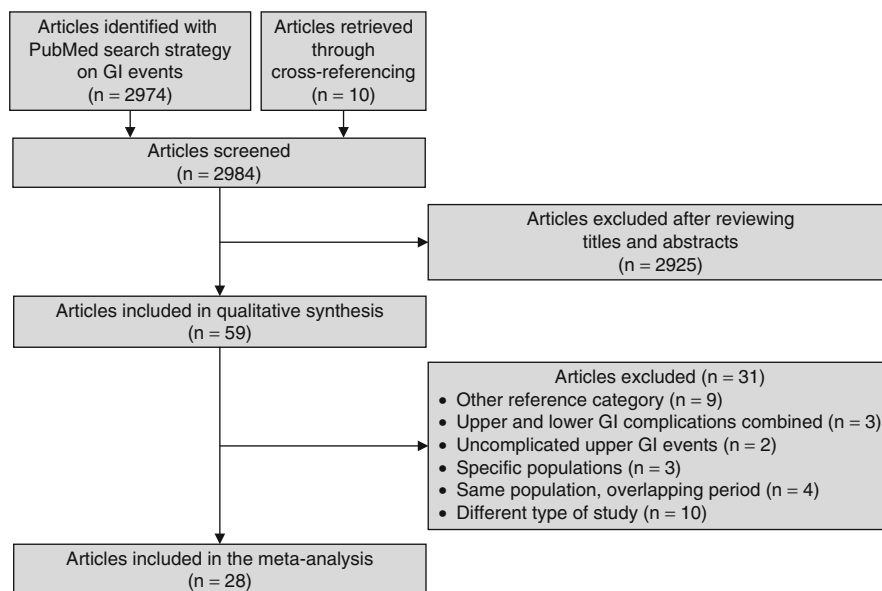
Articles identified with PubMed search strategy on GI events
(n = 2974)

Articles retrieved through cross-referencing
(n = 10)

Articles screened
(n = 2984)

Articles excluded after reviewing titles and abstracts
(n = 2925)

Articles included in qualitative synthesis
(n = 59)

Articles excluded (n = 31)
• Other reference category (n = 9)
• Upper and lower GI complications combined (n = 3)
• Uncomplicated upper GI events (n = 2)
• Specific populations (n = 3)
• Same population, overlapping period (n = 4)
• Different type of study (n = 10)

Articles included in the meta-analysis
(n = 28)